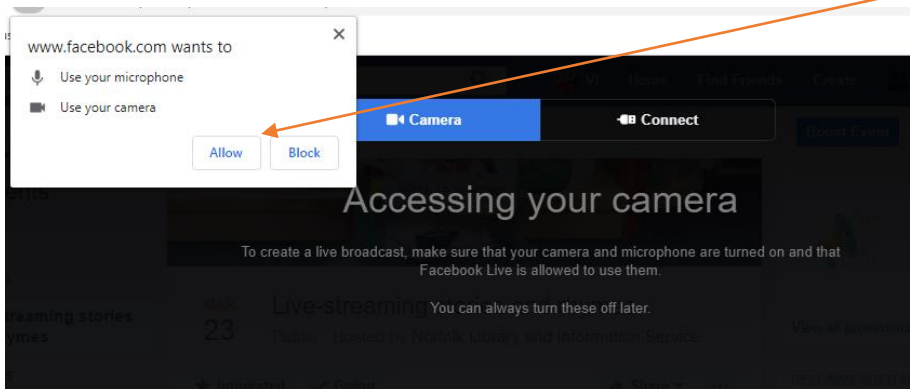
www.facebook.com wants to

Use your microphone

Use your camera

Allow

Block

Camera

Connect

Home

Find Friends

Create

Boost Event

Accessing your camera

To create a live broadcast, make sure that your camera and microphone are turned on and that Facebook Live is allowed to use them.

You can always turn these off later.

MAR

23

Live-streaming

Public · Hosted by Norfolk Library and Information Service

reaming stories

ynes

View all

Interested

Going

Share